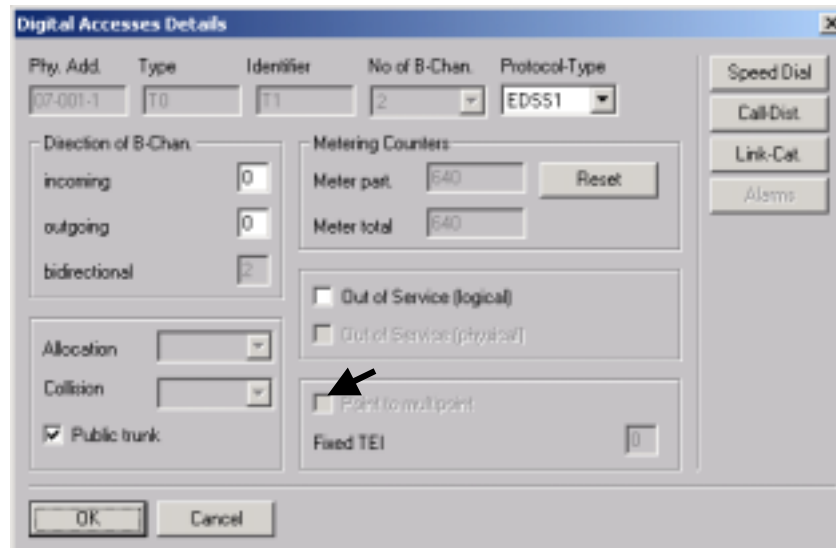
Digital Accesses Details

Phy. Add.
07-001-1
Type
T0
Identifier
T1
No of B-Chan.
2
Protocol-Type
EDSS1

Speed Dial
Call-Dist.
Link-Cat.
Alarms

Direction of B-Chan.
incoming 0
outgoing 0
bidirectional 2

Metering Counters
Meter part. 640
Reset
Meter total 640

Out of Service (logical)
Out of Service (physical)

Allocation
Collision
Public trunk

Point to multipoint
Fixed TEI 0

OK
Cancel